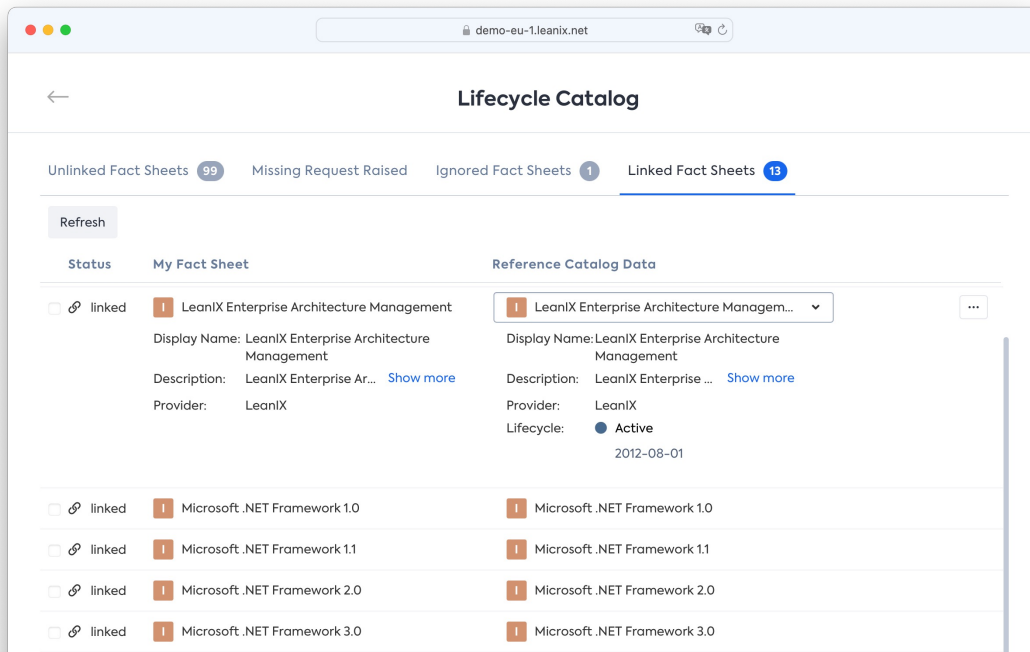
demo-eu-1.leanix.net

Lifecycle Catalog

Unlinked Fact Sheets 99 Missing Request Raised Ignored Fact Sheets 1 Linked Fact Sheets 13

Refresh

| Status | My Fact Sheet | Reference Catalog Data |
|---|---|---|
| linked | I LeanIX Enterprise Architecture Management<br>Display Name: LeanIX Enterprise Architecture Management<br>Description: LeanIX Enterprise Ar... Show more<br>Provider: LeanIX | I LeanIX Enterprise Architecture Managem...<br>Display Name: LeanIX Enterprise Architecture Management<br>Description: LeanIX Enterprise ... Show more<br>Provider: LeanIX<br>Lifecycle: Active 2012-08-01 |
| linked | I Microsoft .NET Framework 1.0 | I Microsoft .NET Framework 1.0 |
| linked | I Microsoft .NET Framework 1.1 | I Microsoft .NET Framework 1.1 |
| linked | I Microsoft .NET Framework 2.0 | I Microsoft .NET Framework 2.0 |
| linked | I Microsoft .NET Framework 3.0 | I Microsoft .NET Framework 3.0 |